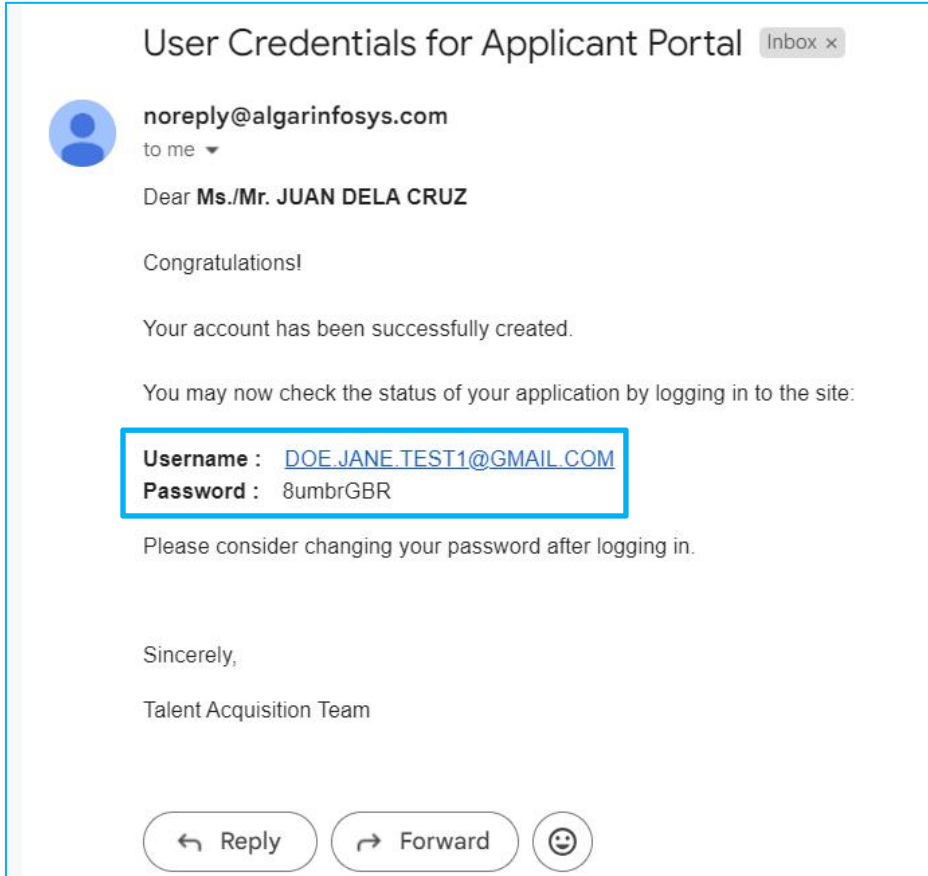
User Credentials for Applicant Portal Inbox ×

noreply@algarinfosys.com
to me

Dear **Ms./Mr. JUAN DELA CRUZ**

Congratulations!

Your account has been successfully created.

You may now check the status of your application by logging in to the site:

**Username :** DOE.JANE.TEST1@GMAIL.COM
**Password :** 8umbrGBR

Please consider changing your password after logging in.

Sincerely,

Talent Acquisition Team

Reply Forward